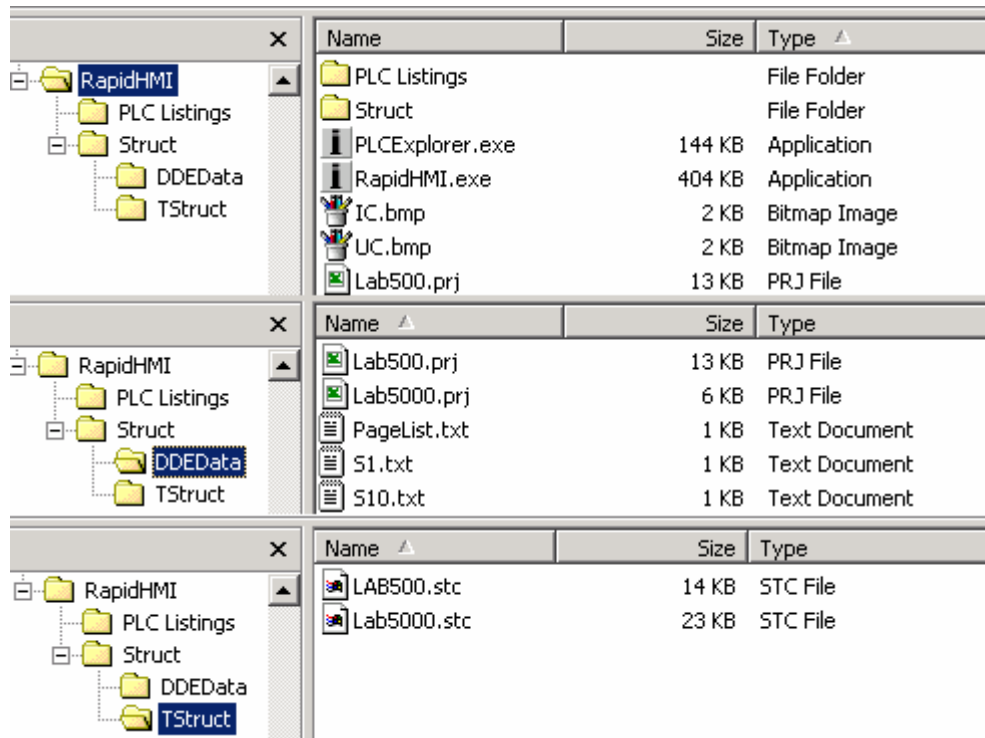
×

RapidHMI
PLC Listings
Struct
DDEData
TStruct

| Name | Size | Type |
|---|---|---|
| PLC Listings | | File Folder |
| Struct | | File Folder |
| PLCExplorer.exe | 144 KB | Application |
| RapidHMI.exe | 404 KB | Application |
| IC.bmp | 2 KB | Bitmap Image |
| UC.bmp | 2 KB | Bitmap Image |
| Lab500.prj | 13 KB | PRJ File |

×

RapidHMI
PLC Listings
Struct
DDEData
TStruct

| Name | Size | Type |
|---|---|---|
| Lab500.prj | 13 KB | PRJ File |
| Lab5000.prj | 6 KB | PRJ File |
| PageList.txt | 1 KB | Text Document |
| S1.txt | 1 KB | Text Document |
| S10.txt | 1 KB | Text Document |

×

RapidHMI
PLC Listings
Struct
DDEData
TStruct

| Name | Size | Type |
|---|---|---|
| LAB500.stc | 14 KB | STC File |
| Lab5000.stc | 23 KB | STC File |